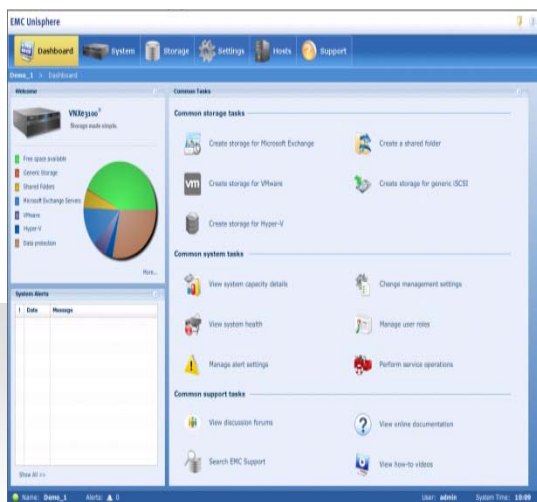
EMC Unisphere

Dashboard System Storage Settings Hosts Support

Demo_1 > Dashboard

Welcome

VNXe3100™
Storage made simple.

Free space available
Generic Storage
Shared Folders
Microsoft Exchange Servers
VMware
Hyper-V
Data protection

More...

System Alerts

| ! | Date | Message |
|---|---|---|

Show All >>

Common Tasks

Common storage tasks

Create storage for Microsoft Exchange

Create a shared folder

Create storage for VMware

Create storage for generic iSCSI

Create storage for Hyper-V

Common system tasks

View system capacity details

Change management settings

View system health

Manage user roles

Manage alert settings

Perform service operations

Common support tasks

View discussion forums

View online documentation

Search EMC Support

View how-to videos

Name: Demo_1 Alerts: 0

User: admin System Time: 10:09